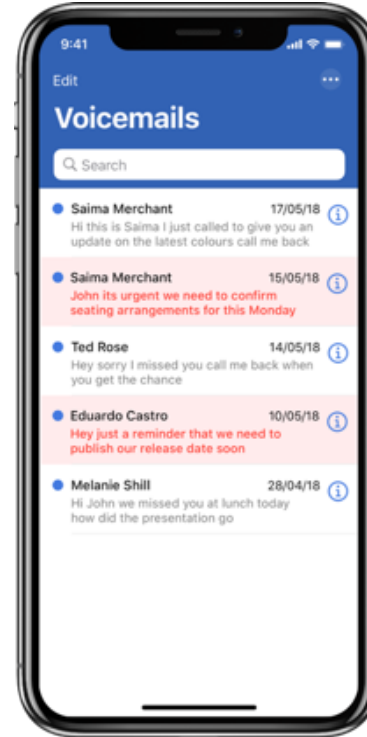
9:41

Edit

Voicemails

Search

Saima Merchant 17/05/18
Hi this is Saima I just called to give you an update on the latest colours call me back

Saima Merchant 15/05/18
John its urgent we need to confirm seating arrangements for this Monday

Ted Rose 14/05/18
Hey sorry I missed you call me back when you get the chance

Eduardo Castro 10/05/18
Hey just a reminder that we need to publish our release date soon

Melanie Shill 28/04/18
Hi John we missed you at lunch today how did the presentation go